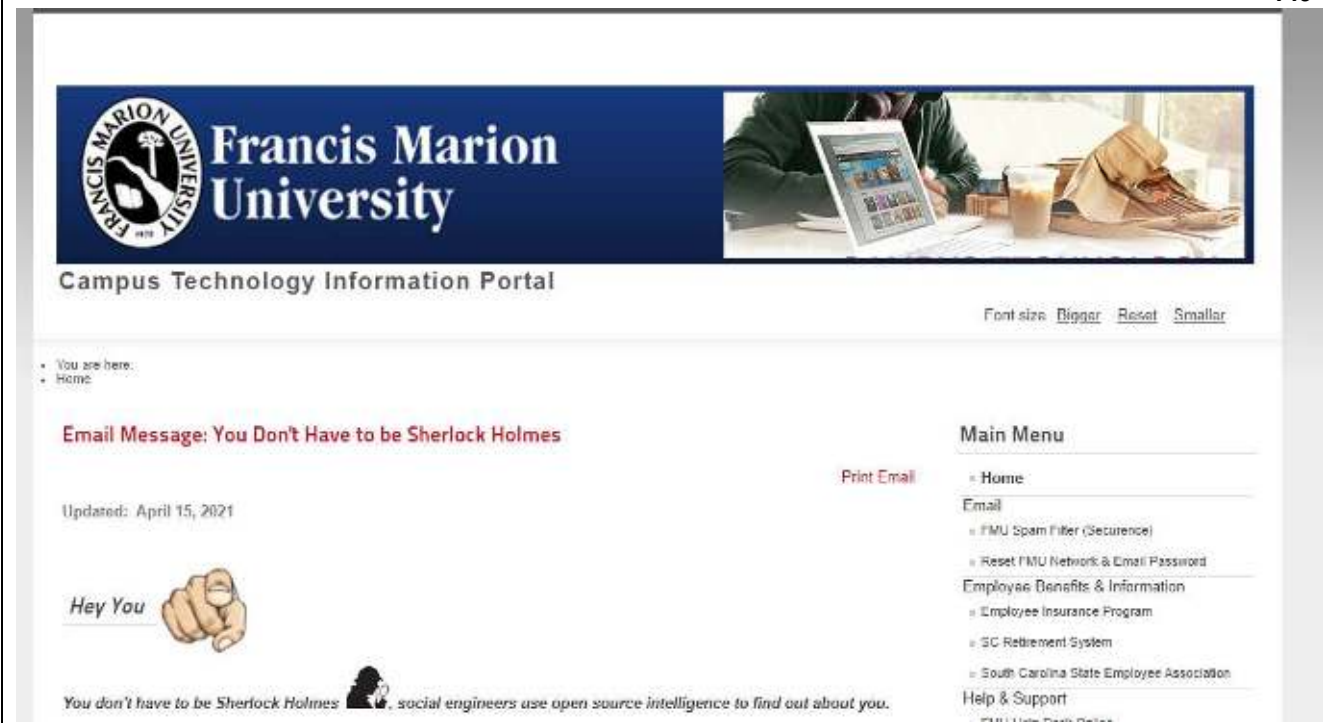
FRANCIS MARION UNIVERSITY 1970

Francis Marion University

Campus Technology Information Portal

Font size Bigger Reset Smaller

- You are here:
- Home

Email Message: You Don't Have to be Sherlock Holmes

Print Email

Updated: April 15, 2021

Hey You

You don't have to be Sherlock Holmes , social engineers use open source intelligence to find out about you.

Main Menu

- Home

Email

- FMU Spam Filter (Securence)
- Reset FMU Network & Email Password

Employee Benefits & Information

- Employee Insurance Program
- SC Retirement System
- South Carolina State Employee Association

Help & Support

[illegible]